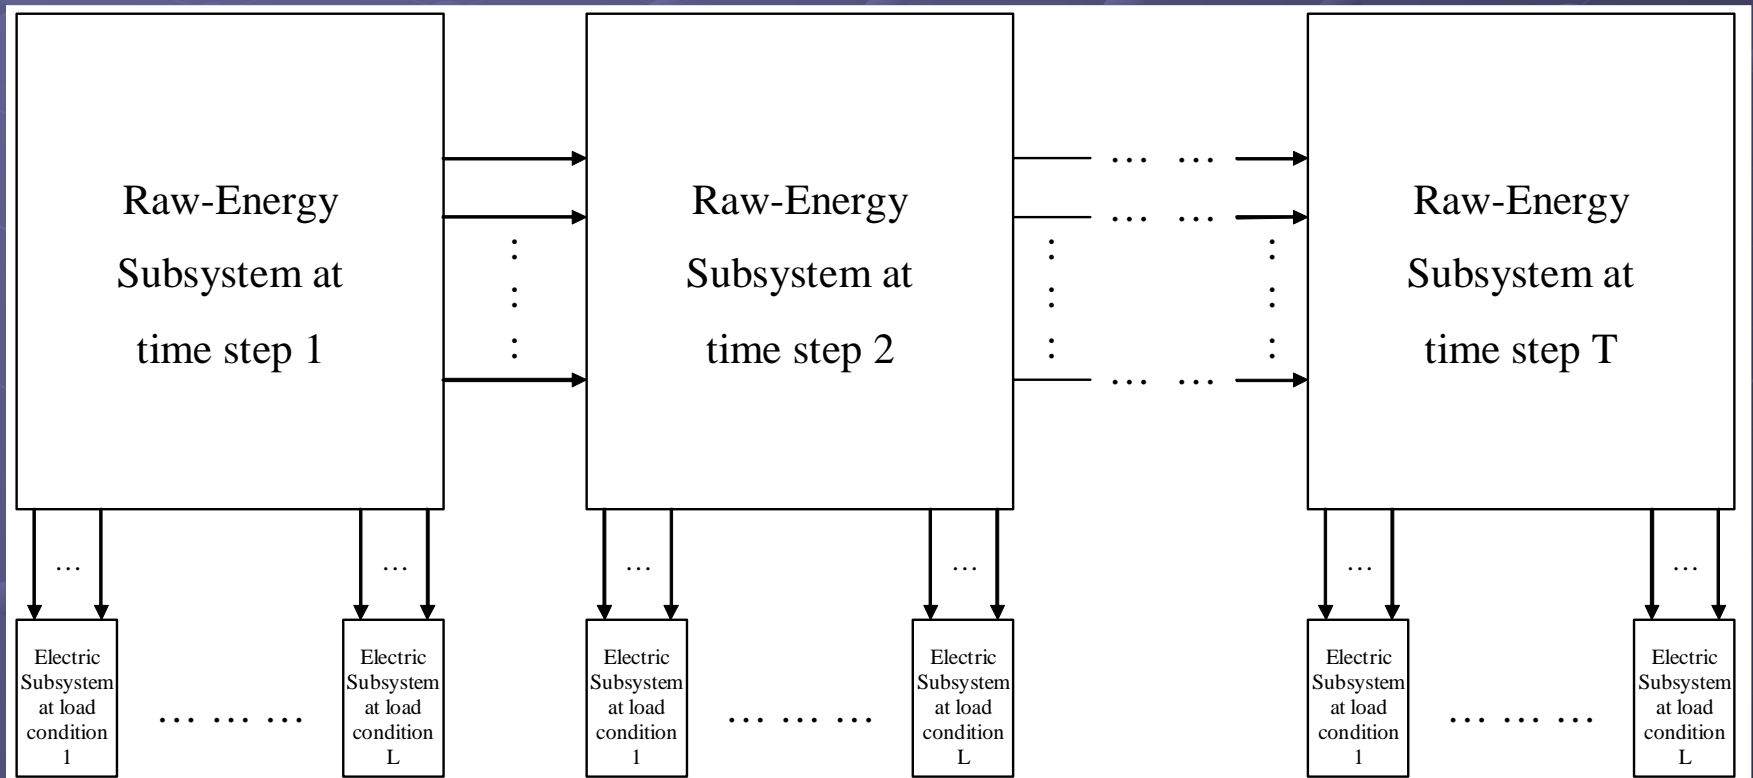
Raw-Energy Subsystem at time step 1

Raw-Energy Subsystem at time step 2

Raw-Energy Subsystem at time step T

… …

… …

… …

…

…

…

…

…

…

Electric Subsystem at load condition 1

… … …

Electric Subsystem at load condition L

Electric Subsystem at load condition 1

… … …

Electric Subsystem at load condition L

Electric Subsystem at load condition 1

… … …

Electric Subsystem at load condition L